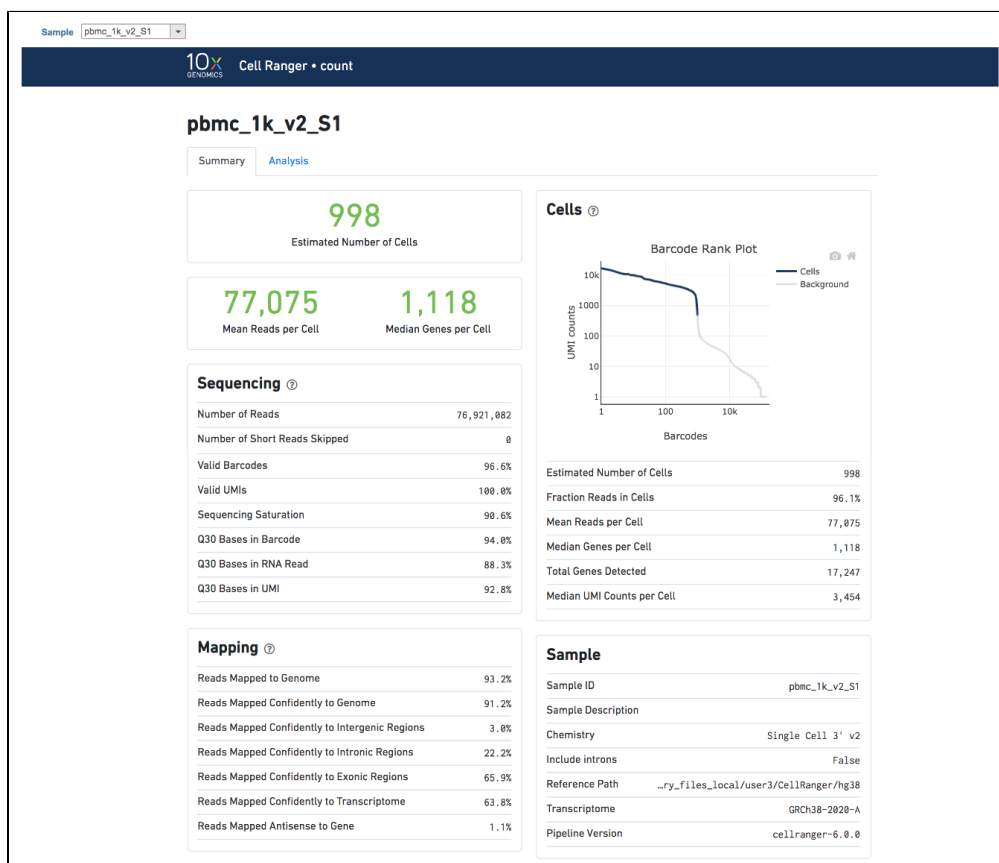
Sample pbmc_1k_v2_S1

10x GENOMICS Cell Ranger • count

pbmc_1k_v2_S1

Summary Analysis

998
Estimated Number of Cells

77,075
Mean Reads per Cell

1,118
Median Genes per Cell

Sequencing

| Number of Reads | 76,921,082 |
|---|---|
| Number of Short Reads Skipped | 0 |
| Valid Barcodes | 96.6% |
| Valid UMIs | 100.0% |
| Sequencing Saturation | 90.6% |
| Q30 Bases in Barcode | 94.0% |
| Q30 Bases in RNA Read | 88.3% |
| Q30 Bases in UMI | 92.8% |

Mapping

| Reads Mapped to Genome | 93.2% |
|---|---|
| Reads Mapped Confidently to Genome | 91.2% |
| Reads Mapped Confidently to Intergenic Regions | 3.0% |
| Reads Mapped Confidently to Intronic Regions | 22.2% |
| Reads Mapped Confidently to Exonic Regions | 65.9% |
| Reads Mapped Confidently to Transcriptome | 63.8% |
| Reads Mapped Antisense to Gene | 1.1% |

Cells

Barcode Rank Plot
Cells
Background
10k
1000
100
10
1
UMI counts
1
100
10k
Barcodes

| Estimated Number of Cells | 998 |
|---|---|
| Fraction Reads in Cells | 96.1% |
| Mean Reads per Cell | 77,075 |
| Median Genes per Cell | 1,118 |
| Total Genes Detected | 17,247 |
| Median UMI Counts per Cell | 3,454 |

Sample

| Sample ID | pbmc_1k_v2_S1 |
|---|---|
| Sample Description | |
| Chemistry | Single Cell 3' v2 |
| Include introns | False |
| Reference Path | …ry_files_local/user3/CellRanger/hg38 |
| Transcriptome | GRCh38-2020-A |
| Pipeline Version | cellranger-6.0.0 |